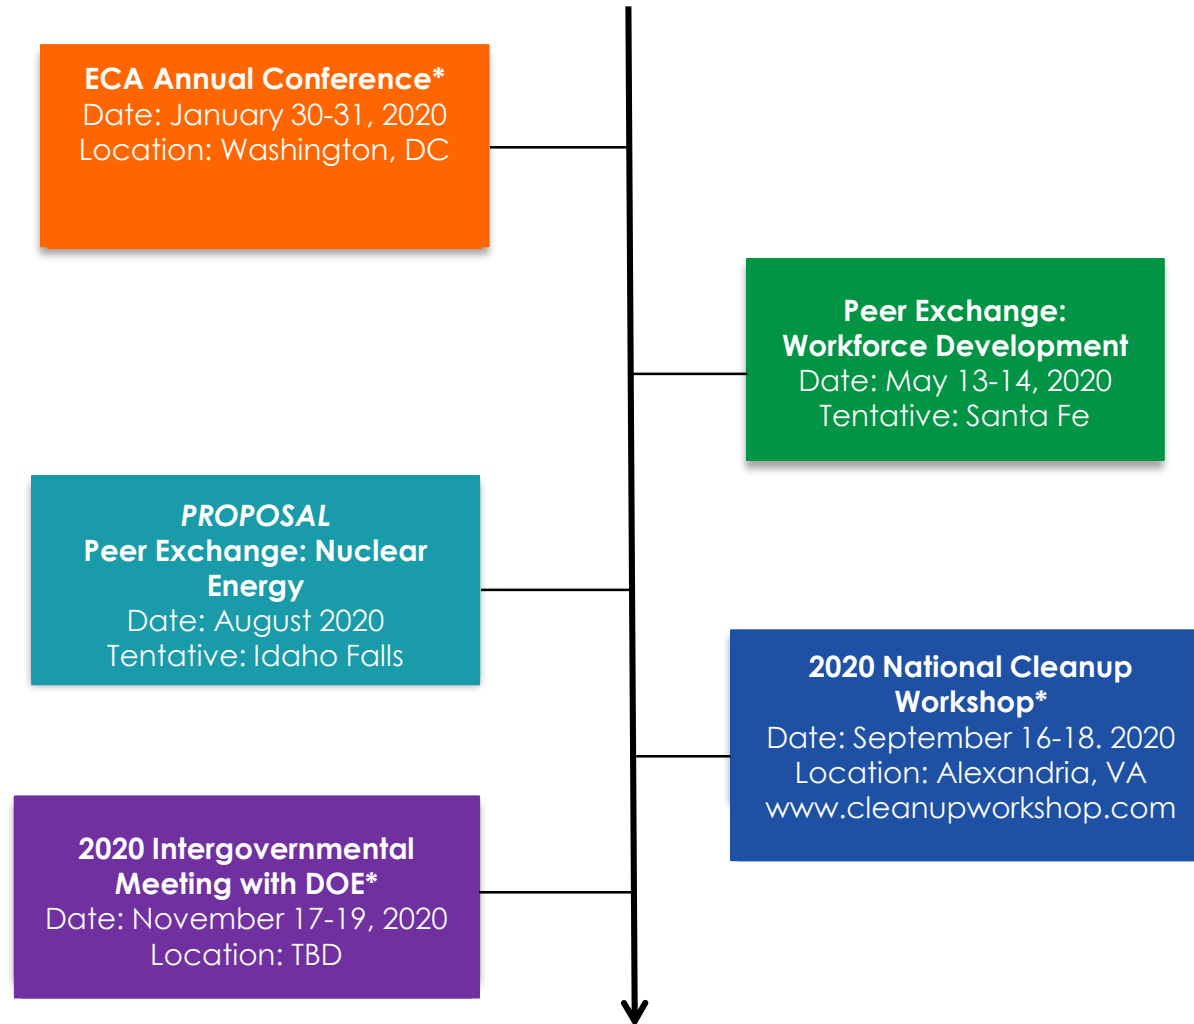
ECA Annual Conference*
Date: January 30-31, 2020
Location: Washington, DC

Peer Exchange: Workforce Development
Date: May 13-14, 2020
Tentative: Santa Fe

PROPOSAL
Peer Exchange: Nuclear Energy
Date: August 2020
Tentative: Idaho Falls

2020 National Cleanup Workshop*
Date: September 16-18. 2020
Location: Alexandria, VA
www.cleanupworkshop.com

2020 Intergovernmental Meeting with DOE*
Date: November 17-19, 2020
Location: TBD